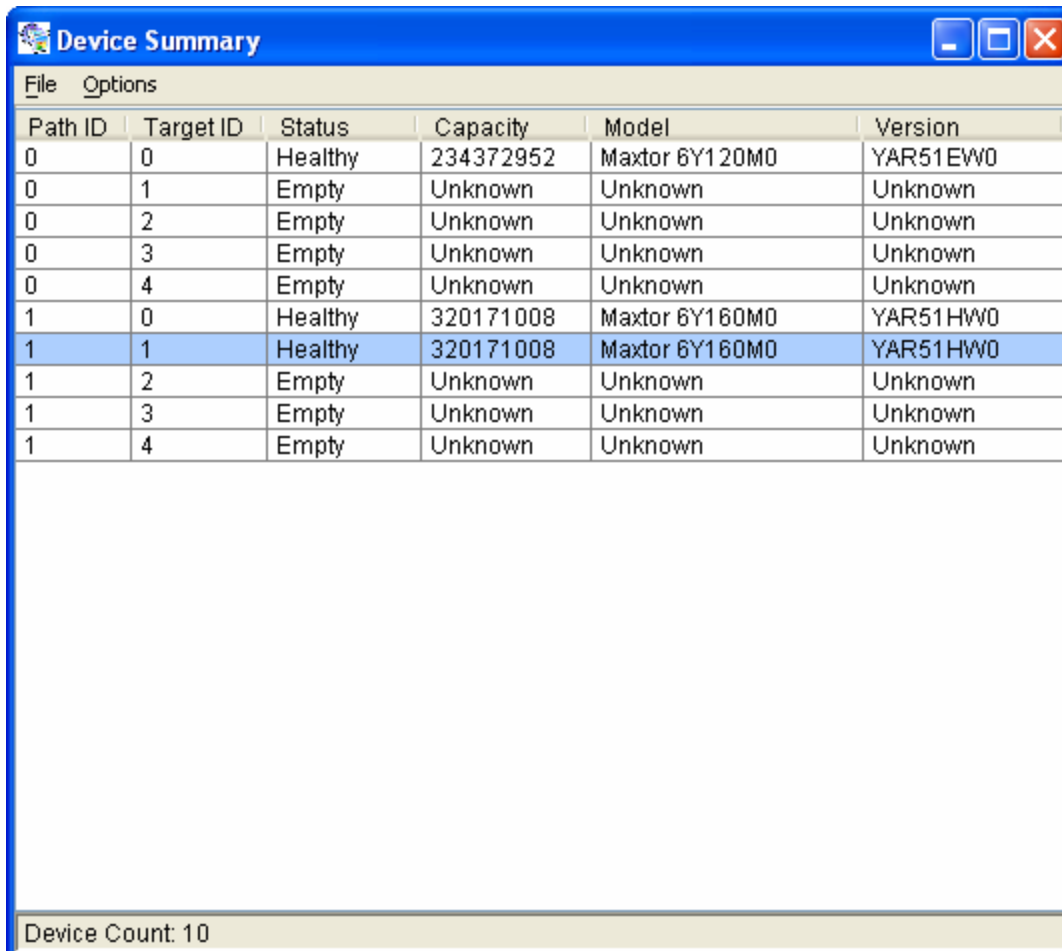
Device Summary

File Options

| Path ID | Target ID | Status | Capacity | Model | Version |
|---|---|---|---|---|---|
| 0 | 0 | Healthy | 234372952 | Maxtor 6Y120M0 | YAR51EW0 |
| 0 | 1 | Empty | Unknown | Unknown | Unknown |
| 0 | 2 | Empty | Unknown | Unknown | Unknown |
| 0 | 3 | Empty | Unknown | Unknown | Unknown |
| 0 | 4 | Empty | Unknown | Unknown | Unknown |
| 1 | 0 | Healthy | 320171008 | Maxtor 6Y160M0 | YAR51HW0 |
| 1 | 1 | Healthy | 320171008 | Maxtor 6Y160M0 | YAR51HW0 |
| 1 | 2 | Empty | Unknown | Unknown | Unknown |
| 1 | 3 | Empty | Unknown | Unknown | Unknown |
| 1 | 4 | Empty | Unknown | Unknown | Unknown |

Device Count: 10